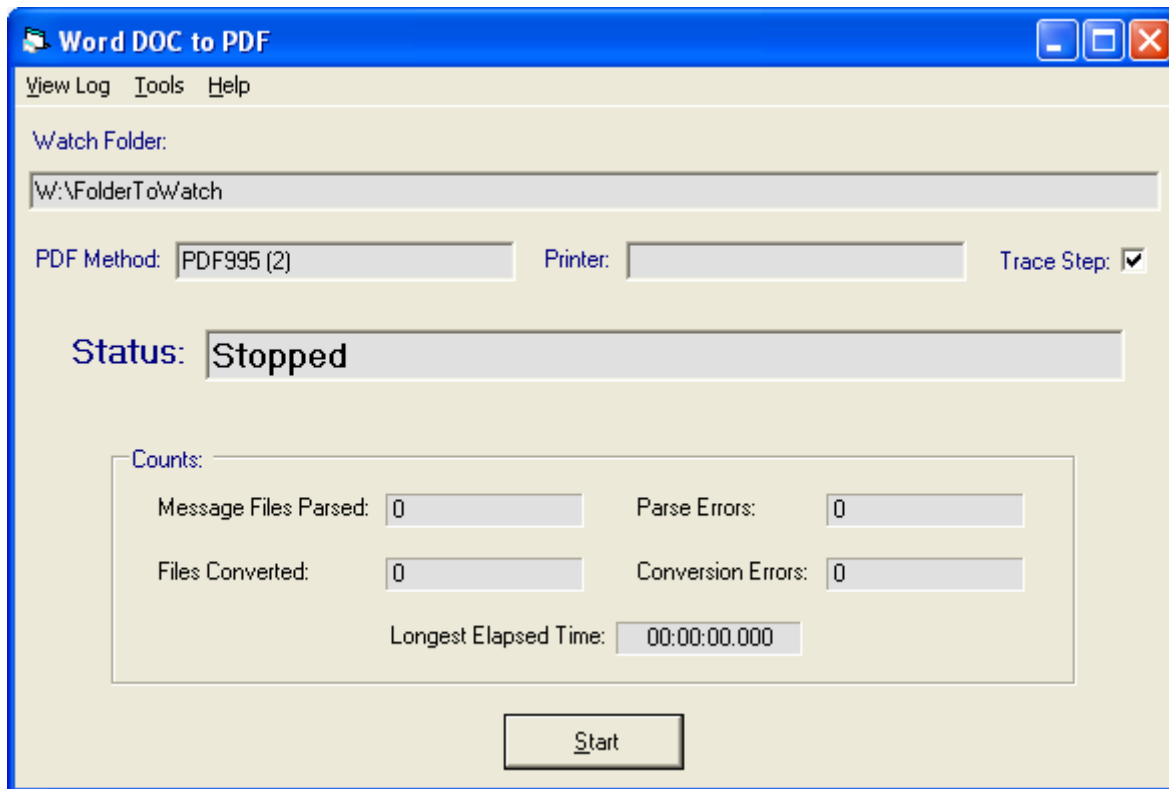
Word DOC to PDF

View Log Tools Help

Watch Folder:

W:\FolderToWatch

PDF Method: PDF995 (2)

Printer:

Trace Step:

Status: Stopped

Counts:

Message Files Parsed: 0

Parse Errors: 0

Files Converted: 0

Conversion Errors: 0

Longest Elapsed Time: 00:00:00.000

Start